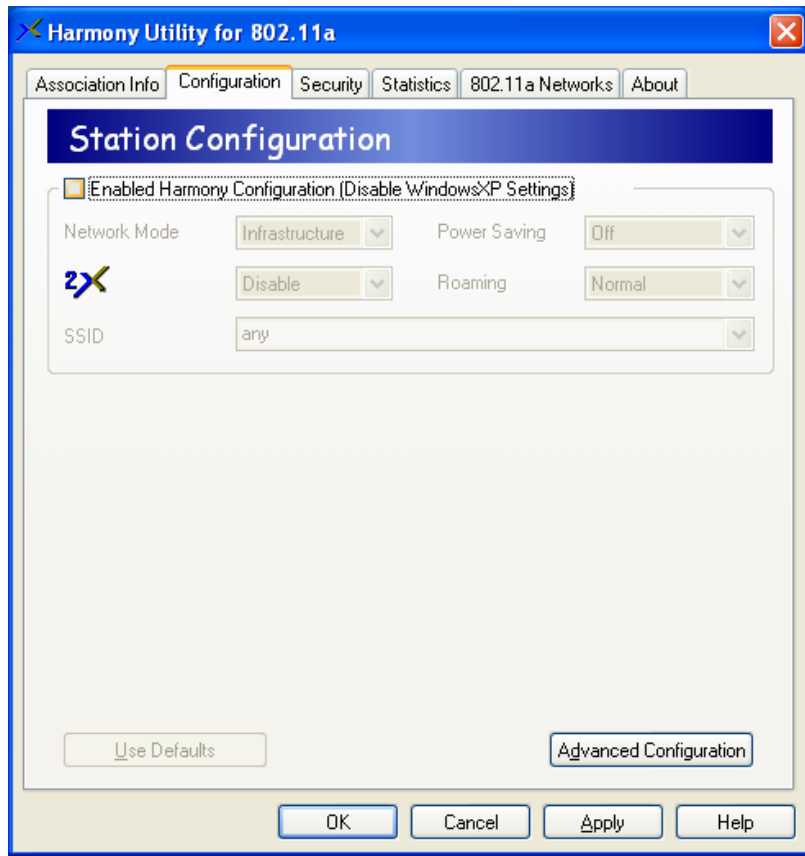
Harmony Utility for 802.11a

Association Info | Configuration | Security | Statistics | 802.11a Networks | About

Station Configuration

Enabled Harmony Configuration (Disable WindowsXP Settings)

Network Mode | Infrastructure | Power Saving | Off

2X | Disable | Roaming | Normal

SSID | any

Use Defaults

Advanced Configuration

OK | Cancel | Apply | Help